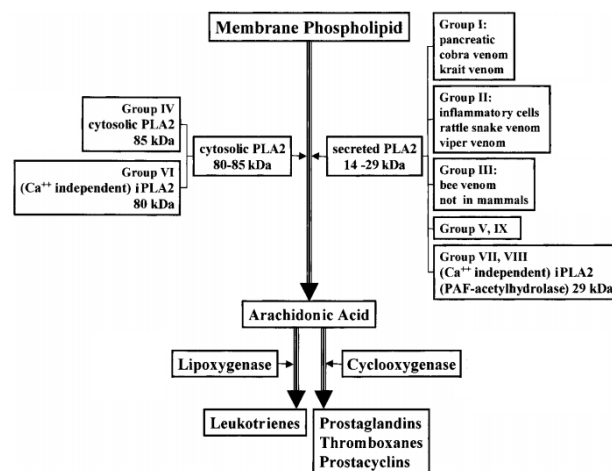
Membrane Phospholipid

Group IV
cytosolic PLA2
85 kDa

Group VI
(Ca$^{++}$ independent) iPLA2
80 kDa

cytosolic PLA2
80-85 kDa

secreted PLA2
14 -29 kDa

Group I:
pancreatic
cobra venom
krait venom

Group II:
inflammatory cells
rattle snake venom
viper venom

Group III:
bee venom
not in mammals

Group V, IX

Group VII, VIII
(Ca$^{++}$ independent) iPLA2
(PAF-acetylhydrolase) 29 kDa

Arachidonic Acid

Lipoxygenase

Cyclooxygenase

Leukotrienes

Prostaglandins
Thromboxanes
Prostacyclins